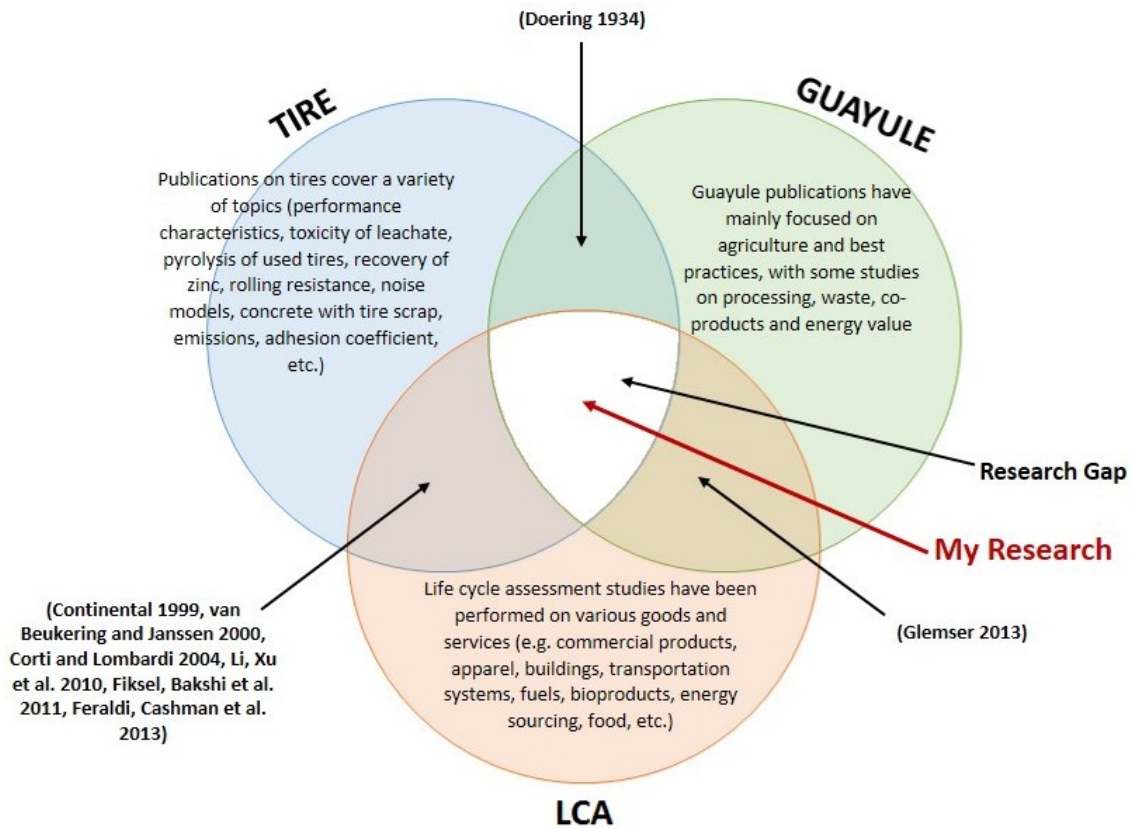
(Doering 1934)

TIRE

GUAYULE

Publications on tires cover a variety of topics (performance characteristics, toxicity of leachate, pyrolysis of used tires, recovery of zinc, rolling resistance, noise models, concrete with tire scrap, emissions, adhesion coefficient, etc.)

Guayule publications have mainly focused on agriculture and best practices, with some studies on processing, waste, co-products and energy value

Research Gap

My Research

(Continental 1999, van Beukering and Janssen 2000, Corti and Lombardi 2004, Li, Xu et al. 2010, Fiksel, Bakshi et al. 2011, Feraldi, Cashman et al. 2013)

Life cycle assessment studies have been performed on various goods and services (e.g. commercial products, apparel, buildings, transportation systems, fuels, bioproducts, energy sourcing, food, etc.)

(Glemser 2013)

LCA